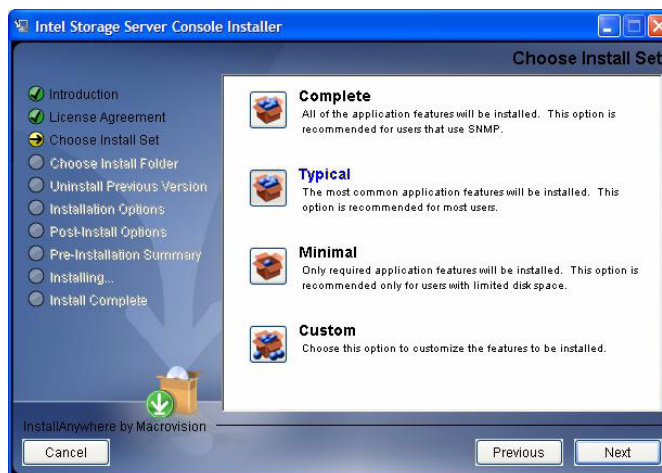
Intel Storage Server Console Installer

Choose Install Set

Introduction
License Agreement
Choose Install Set
Choose Install Folder
Uninstall Previous Version
Installation Options
Post-Install Options
Pre-Installation Summary
Installing...
Install Complete

Complete
All of the application features will be installed. This option is recommended for users that use SNMP.

Typical
The most common application features will be installed. This option is recommended for most users.

Minimal
Only required application features will be installed. This option is recommended only for users with limited disk space.

Custom
Choose this option to customize the features to be installed.

InstallAnywhere by Macrovision

Cancel

Previous

Next